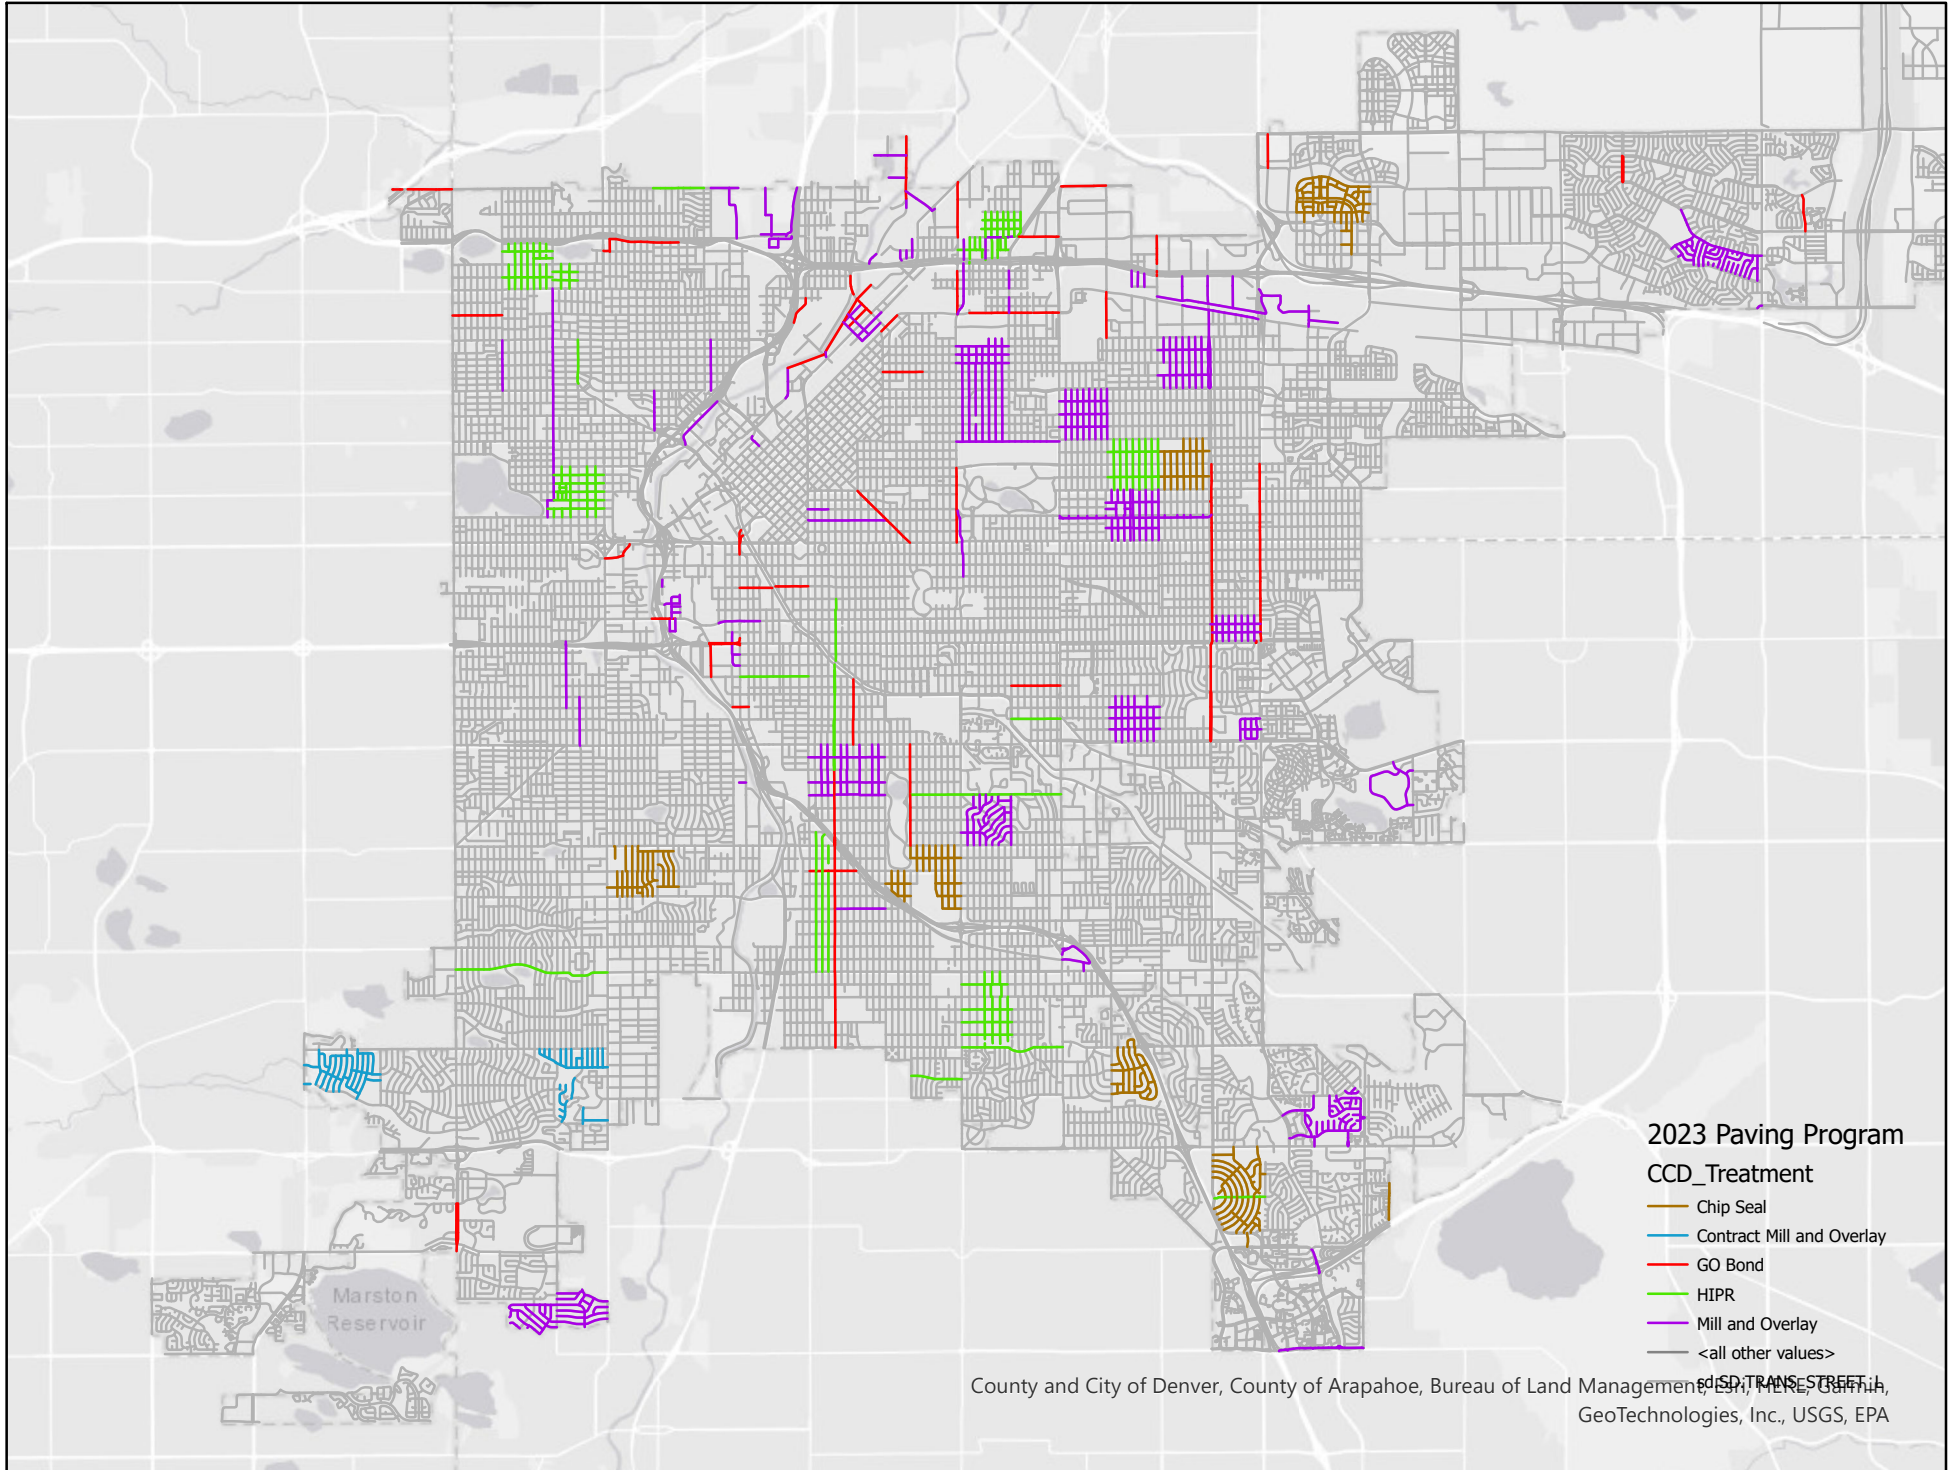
Marston Reservoir

2023 Paving Program

CCD_Treatment

Chip Seal

Contract Mill and Overlay

GO Bond

HIPR

Mill and Overlay

<all other values>

sdeSD.TRANS_STREET_L

County and City of Denver, County of Arapahoe, Bureau of Land Management, Esri, HERE, Garmin, GeoTechnologies, Inc., USGS, EPA